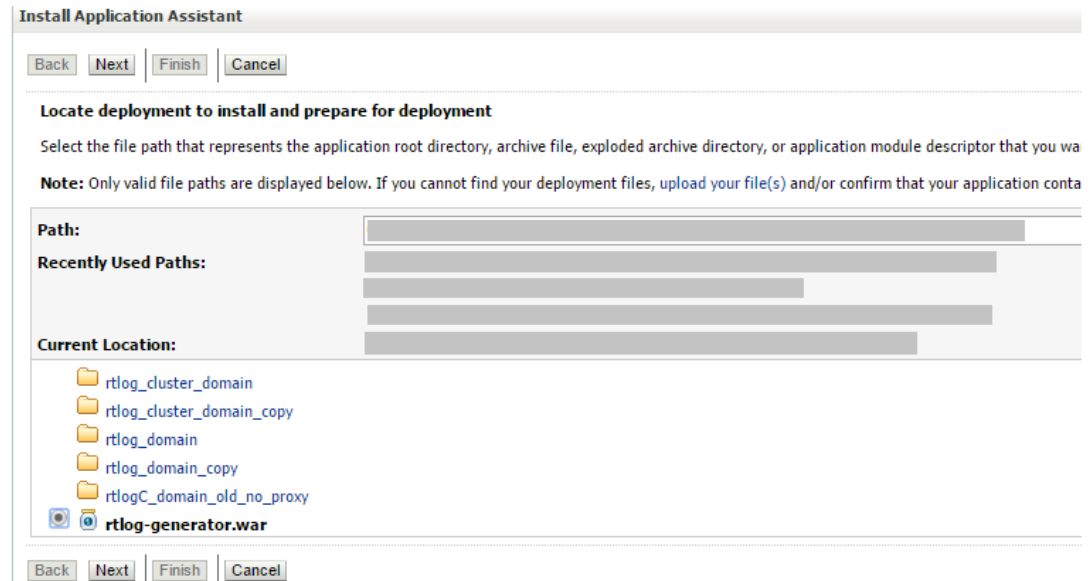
Install Application Assistant

Back Next Finish Cancel

Locate deployment to install and prepare for deployment

Select the file path that represents the application root directory, archive file, exploded archive directory, or application module descriptor that you wa

Note: Only valid file paths are displayed below. If you cannot find your deployment files, upload your file(s) and/or confirm that your application conta

Path:

Recently Used Paths:

Current Location:

rtlog_cluster_domain

rtlog_cluster_domain_copy

rtlog_domain

rtlog_domain_copy

rtlogC_domain_old_no_proxy

rtlog-generator.war

Back Next Finish Cancel